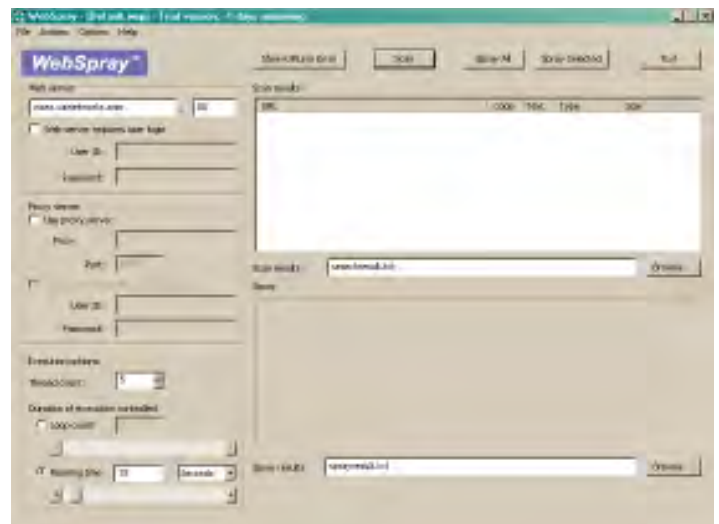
WebSpray - [Default.wsp] - Trial version, 4 days remaining

File Actions Options Help

WebSpray

Show software items

Scan

Spray All

Spray Selected

Exit

Web server:

www.samplesite.com

80

Web server requires user login

User ID:

Password:

Scan results:

URL

Code

Time

Type

Size

Proxy server:

Use proxy server

Proxy:

Port:

User ID:

Password:

Scan results:

scanresult.txt

Browse...

Spray:

Execution options

Thread count:

5

Duration of execution controlled:

Loop count:

Running time:

10

Seconds

Spray results:

sprayresult.txt

Browse...